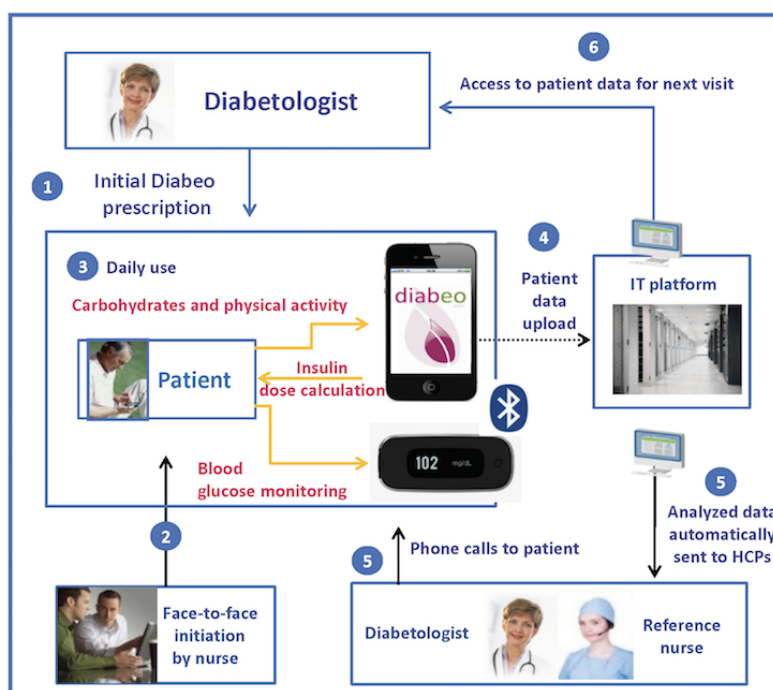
6
Access to patient data for next visit

Diabetologist

1
Initial Diabeo prescription

3
Daily use

Carbohydrates and physical activity

Patient

Insulin dose calculation

diabeo

Blood glucose monitoring

102 mg/dL

4
Patient data upload

IT platform

5
Analyzed data automatically sent to HCPs

2

Face-to-face initiation by nurse

5
Phone calls to patient

Diabetologist

Reference nurse